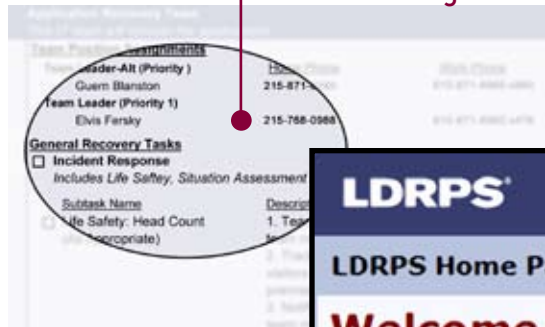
Application Recovery Team

Team Position Assignments
Team Leader-Alt (Priority ) Home Phone Work Phone
Guern Blanston 215-871-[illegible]
Team Leader (Priority 1)
Elvis Fersky 215-788-0988

General Recovery Tasks
☐ Incident Response
Includes Life Saftey, Situation Assessment

Subtask Name Descrip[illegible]
☐ Life Safety: Head Count (As appropriate) 1. Tea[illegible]

LDRPS®

LDRPS Home P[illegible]

Welcome